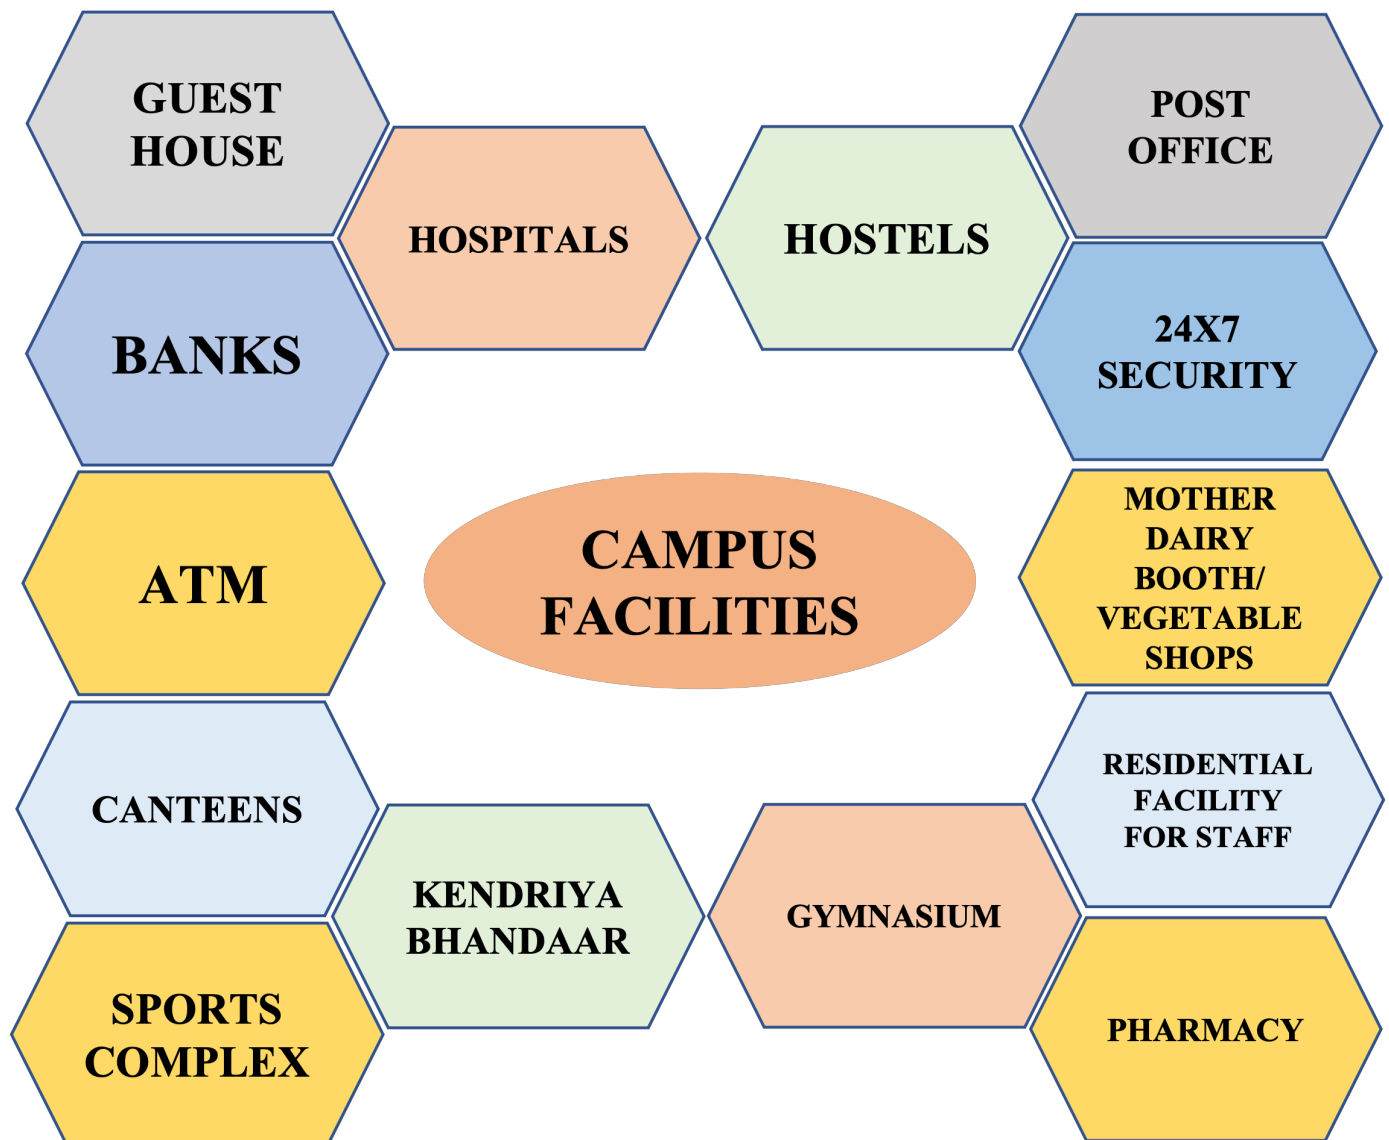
GUEST HOUSE

HOSPITALS

HOSTELS

POST OFFICE

BANKS

24X7 SECURITY

ATM

CAMPUS FACILITIES

MOTHER DAIRY BOOTH/ VEGETABLE SHOPS

CANTEENS

RESIDENTIAL FACILITY FOR STAFF

KENDRIYA BHANDAAR

GYMNASIUM

SPORTS COMPLEX

PHARMACY